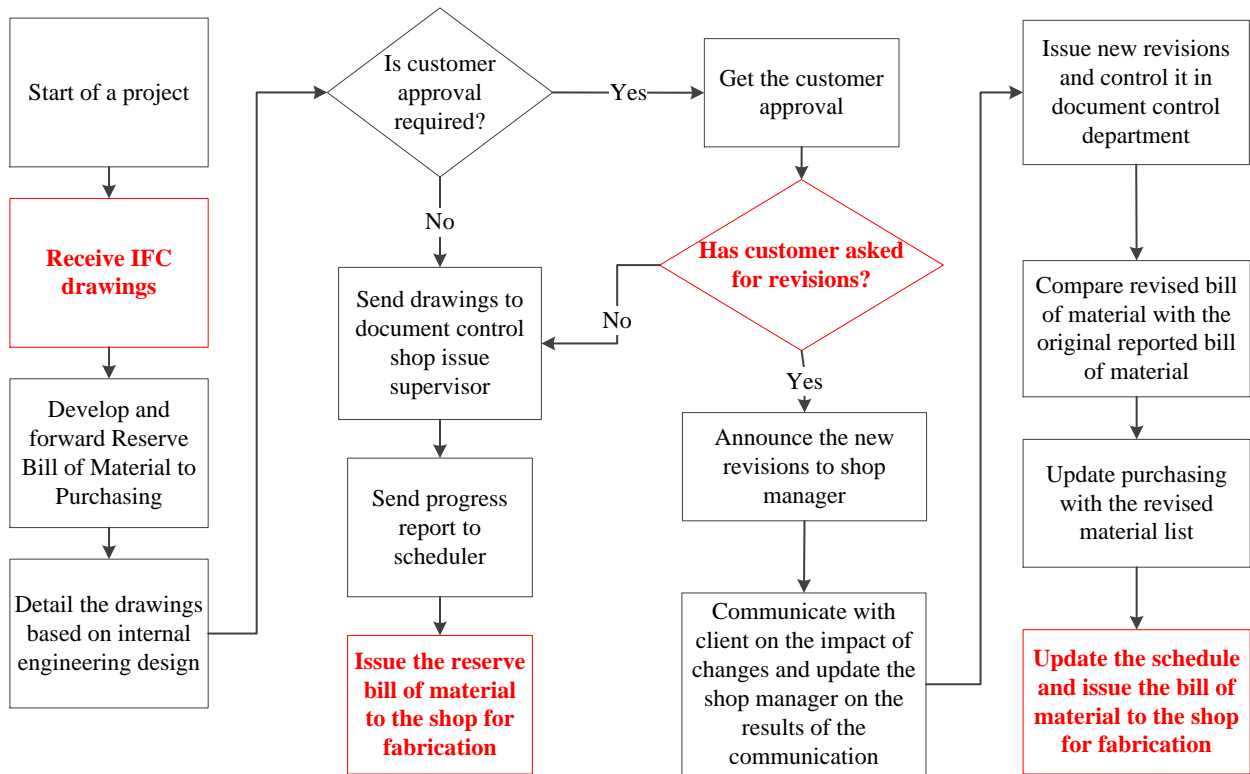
Start of a project

Receive IFC drawings

Develop and forward Reserve Bill of Material to Purchasing

Detail the drawings based on internal engineering design

Is customer approval required?

Yes

No

Send drawings to document control shop issue supervisor

Send progress report to scheduler

Issue the reserve bill of material to the shop for fabrication

Get the customer approval

Has customer asked for revisions?

No

Yes

Announce the new revisions to shop manager

Communicate with client on the impact of changes and update the shop manager on the results of the communication

Issue new revisions and control it in document control department

Compare revised bill of material with the original reported bill of material

Update purchasing with the revised material list

Update the schedule and issue the bill of material to the shop for fabrication